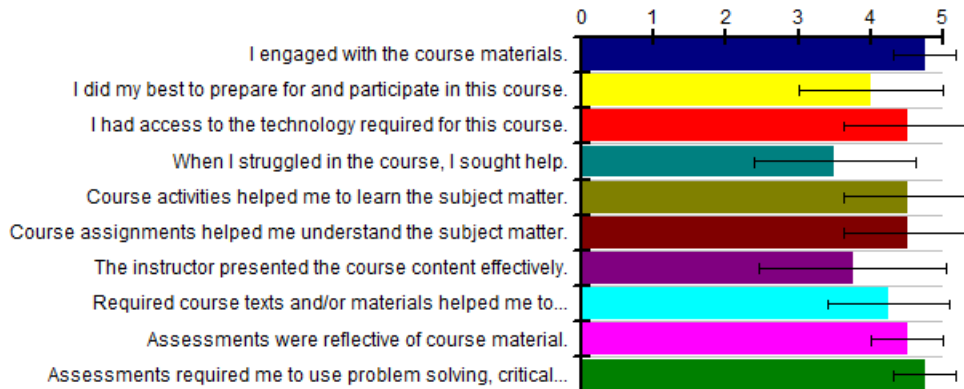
0 1 2 3 4 5

I engaged with the course materials.
I did my best to prepare for and participate in this course.
I had access to the technology required for this course.
When I struggled in the course, I sought help.
Course activities helped me to learn the subject matter.
Course assignments helped me understand the subject matter.
The instructor presented the course content effectively.
Required course texts and/or materials helped me to...
Assessments were reflective of course material.
Assessments required me to use problem solving, critical...